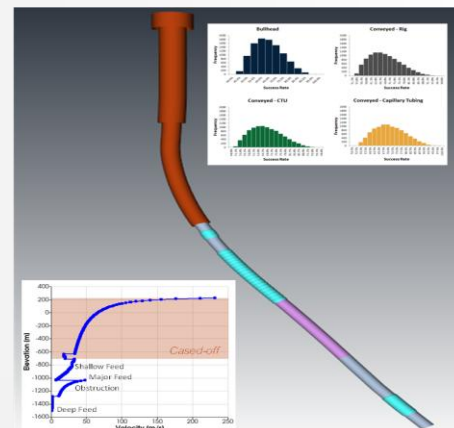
Bullhead
Conveyed - Rig
Conveyed - CTU
Conveyed - Capillary Tubing
Frequency
Success Rate
Frequency
Success Rate
Frequency
Success Rate
Frequency
Success Rate

400
200
0
-200
-400
-600
-800
-1000
-1200
-1400
-1600
Elevation (m)
Cased-off
Shallow Feed
Major Feed
Obstruction
Deep Feed
0
50
100
150
200
250
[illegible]